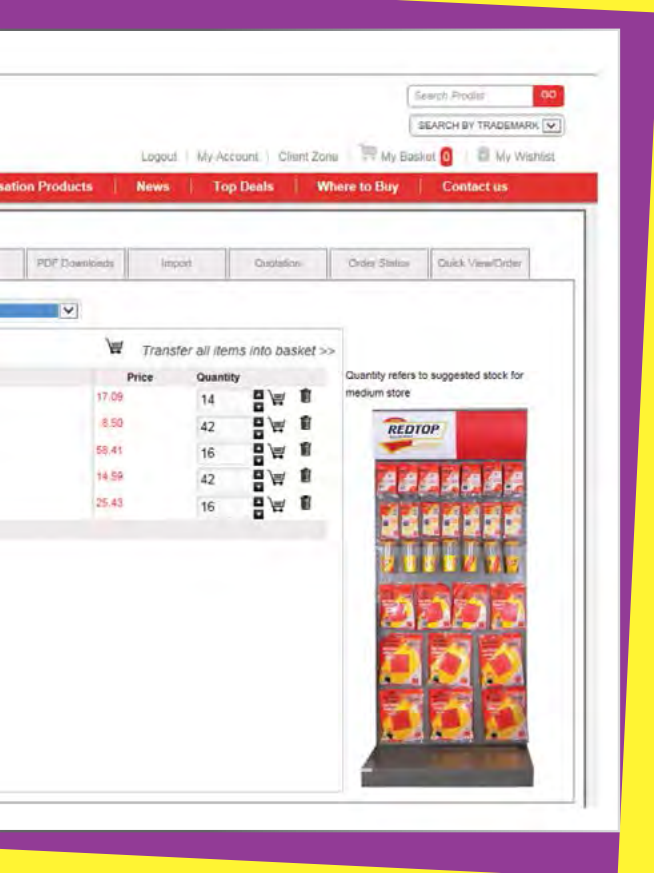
Search Prodist GO

SEARCH BY TRADEMARK

Logout | My Account | Client Zone | My Basket 0 | My Wishlist

sation Products | News | Top Deals | Where to Buy | Contact us

PDF Downloads | Import | Quotation | Order Status | Quick View/Order

Transfer all items into basket >>

| Price | Quantity |
|---|---|
| 17.09 | 14 |
| 8.50 | 42 |
| 58.41 | 16 |
| 14.59 | 42 |
| 25.43 | 16 |

Quantity refers to suggested stock for medium store

REDTOP